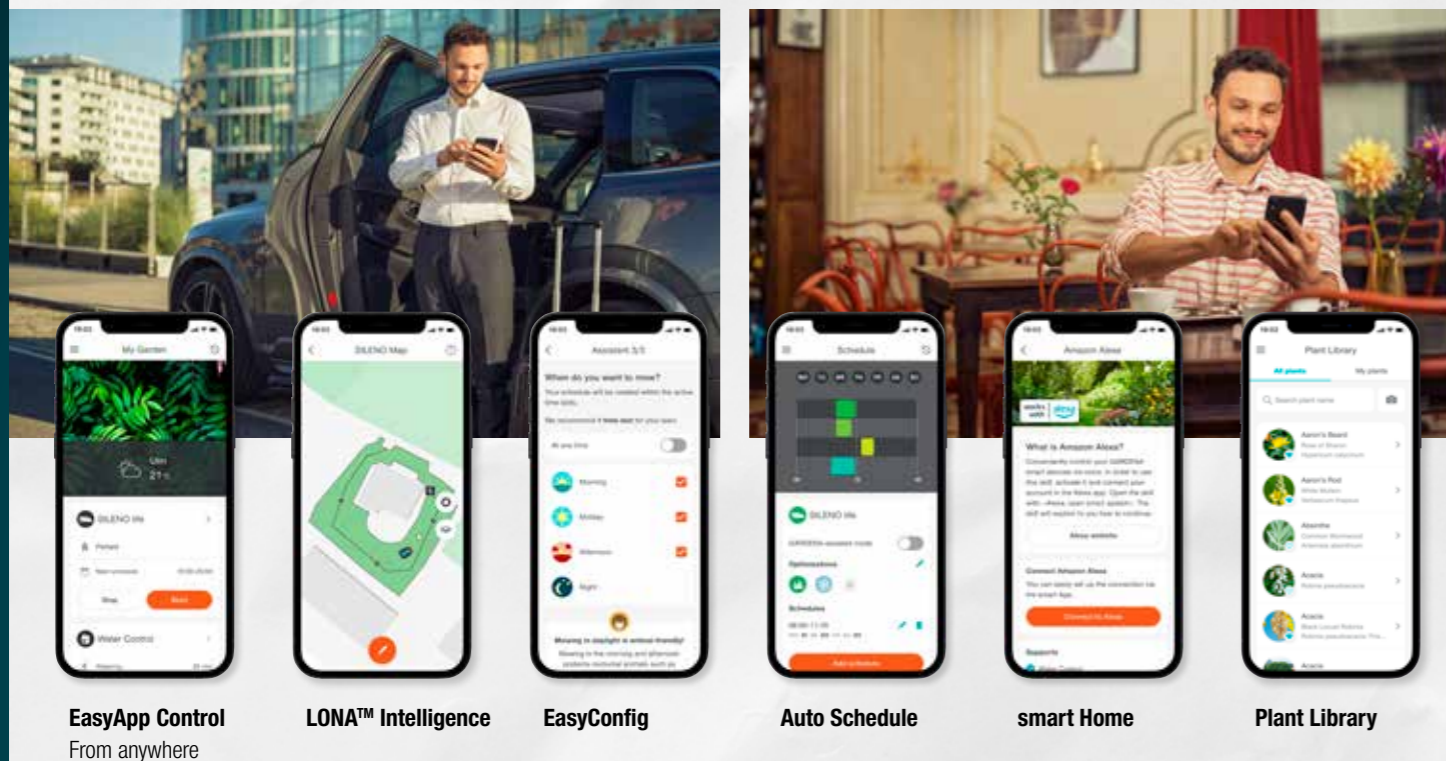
My Garden

SILENO life

Water Control

SILENO Map

Assistant 3/3

When do you want to mow?

All any time

Morning

Midday

Afternoon

Night

Mowing in daylight is animal-friendly!

Schedule

SILENO life

Schedules

Add schedule

Amazon Alexa

works with alexa

What is Amazon Alexa?

Alexa website

Connect Amazon Alexa

Connect to Alexa

Supports

Plant Library

All plants

My plants

Search plant name

Aaron's Beard

Aaron's Rod

Absinthe

Acacia

Acacia

Acacia

EasyApp Control
From anywhere

LONA™ Intelligence

EasyConfig

Auto Schedule

smart Home

Plant Library